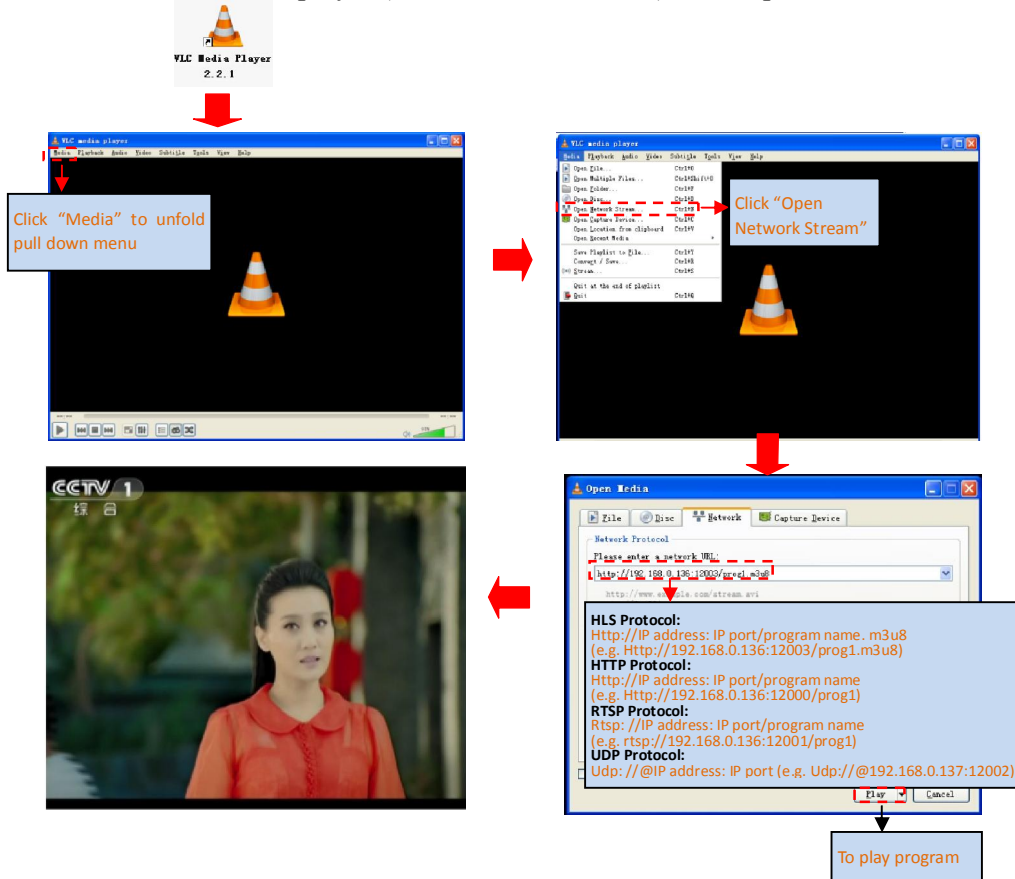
VLC Media Player
2.2.1

VLC media player
Media Playback Audio Video Subtitle Tools View Help

Click "Media" to unfold pull down menu

VLC media player
Media Playback Audio Video Subtitle Tools View Help
Open File... Ctrl+O
Open Multiple Files... Ctrl+Shift+O
Open Folder... Ctrl+F
Open Disc... Ctrl+D
Open Network Stream... Ctrl+N
Open Capture Device... Ctrl+C
Open Location from clipboard Ctrl+V
Open Recent Media
Save Playlist to File... Ctrl+Y
Convert / Save... Ctrl+R
Stream... Ctrl+S
Quit at the end of playlist
Quit Ctrl+Q

Click "Open Network Stream"

Open Media
File Disc Network Capture Device
Network Protocol
Please enter a network URL:
http://192.168.0.136:12003/prog1.m3u8
http://www.example.com/stream.avi

HLS Protocol:
Http://IP address: IP port/program name. m3u8
(e.g. Http://192.168.0.136:12003/prog1.m3u8)
HTTP Protocol:
Http://IP address: IP port/program name
(e.g. Http://192.168.0.136:12000/prog1)
RTSP Protocol:
Rtsp: //IP address: IP port/program name
(e.g. rtsp://192.168.0.136:12001/prog1)
UDP Protocol:
Udp: //@IP address: IP port (e.g. Udp://@192.168.0.137:12002)

Play Cancel

To play program

CCTV 1
综 合